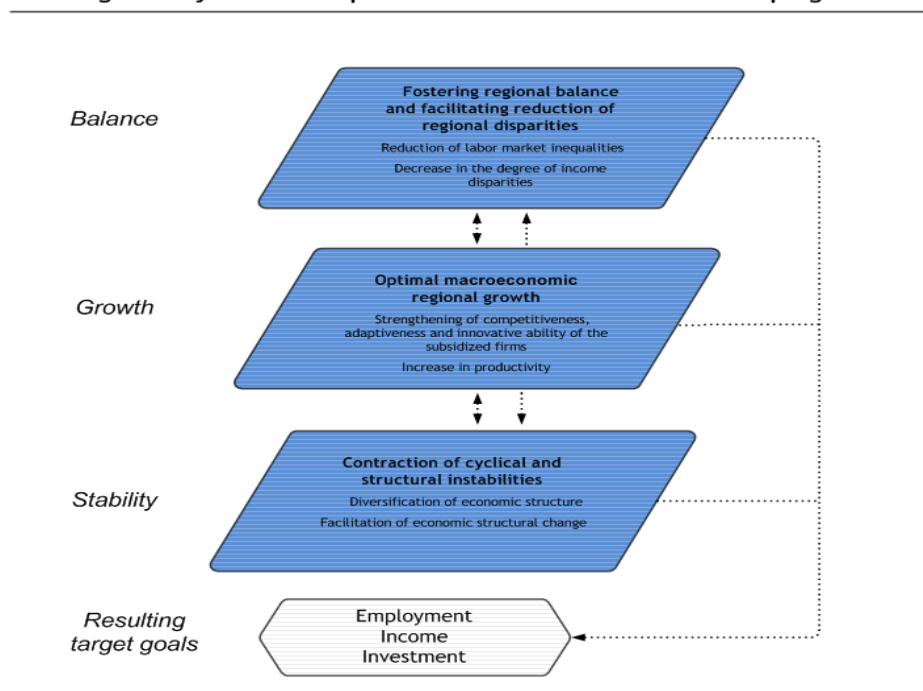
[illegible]

Balance

Fostering regional balance and facilitating reduction of regional disparities

Reduction of labor market inequalities

Decrease in the degree of income disparities

Growth

Optimal macroeconomic regional growth

Strengthening of competitiveness, adaptiveness and innovative ability of the subsidized firms

Increase in productivity

Stability

Contraction of cyclical and structural instabilities

Diversification of economic structure

Facilitation of economic structural change

Resulting target goals

Employment
Income
Investment